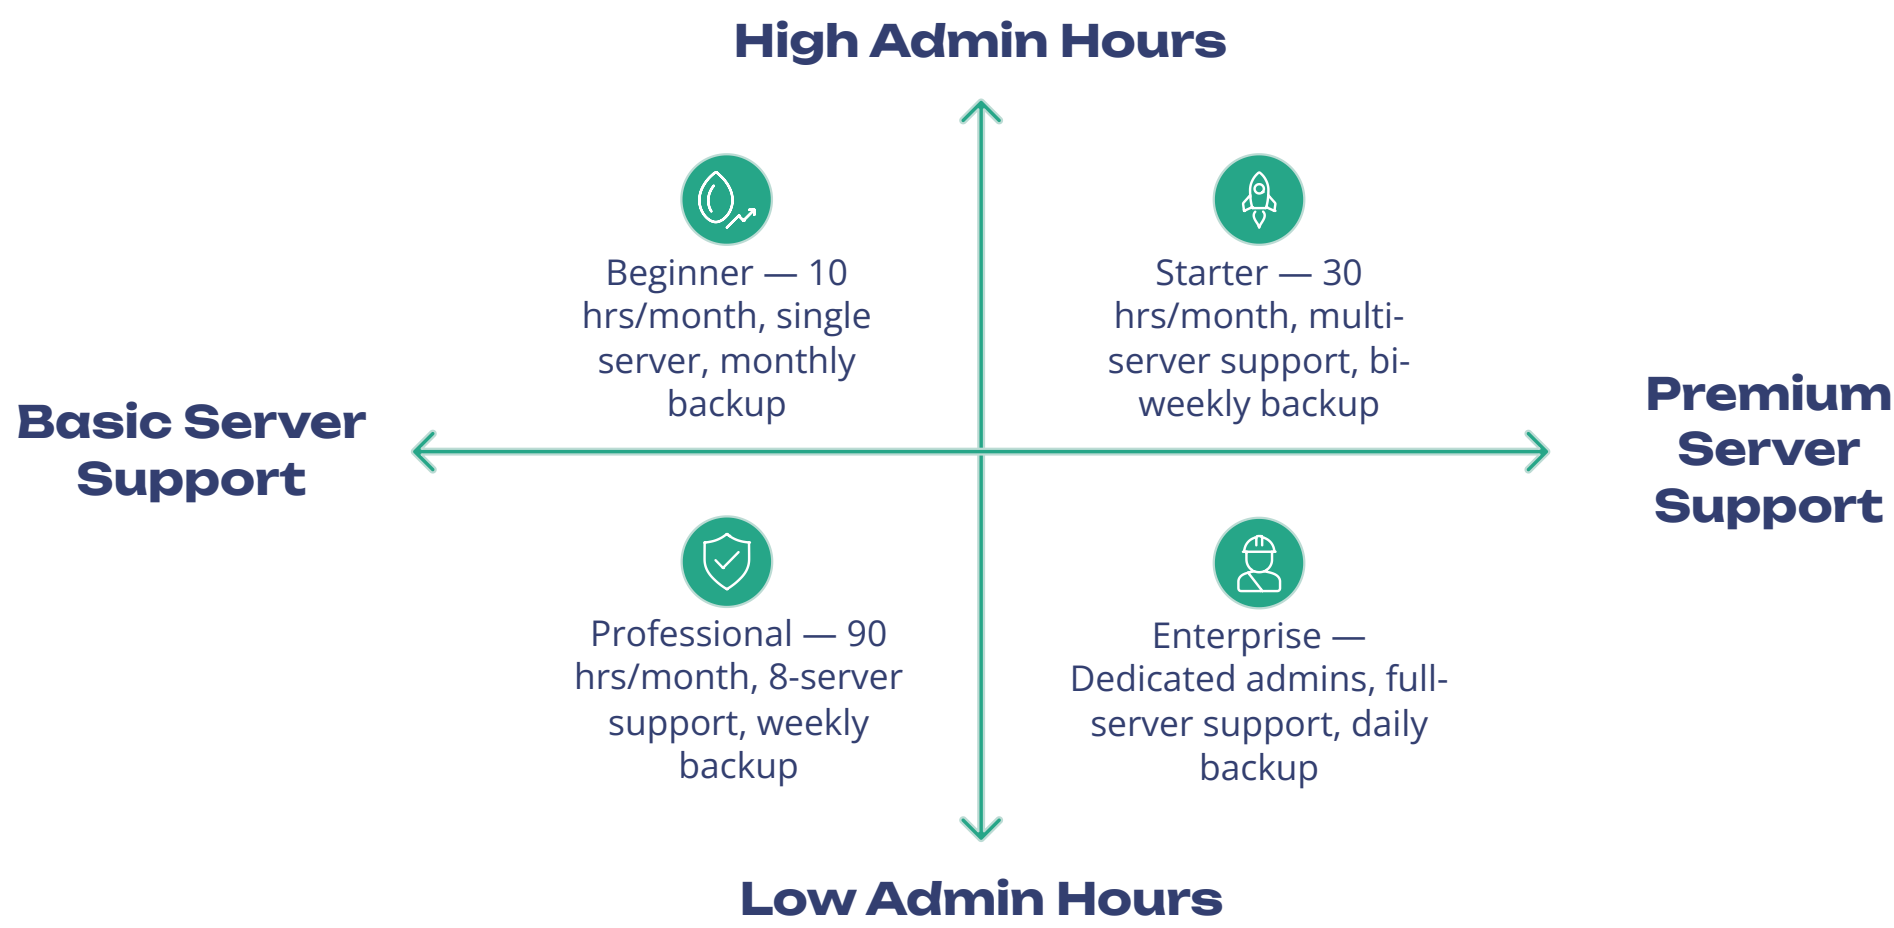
High Admin Hours

Beginner — 10 hrs/month, single server, monthly backup

Starter — 30 hrs/month, multi-server support, bi-weekly backup

Basic Server Support

Premium Server Support

Professional — 90 hrs/month, 8-server support, weekly backup

Enterprise — Dedicated admins, full-server support, daily backup

Low Admin Hours